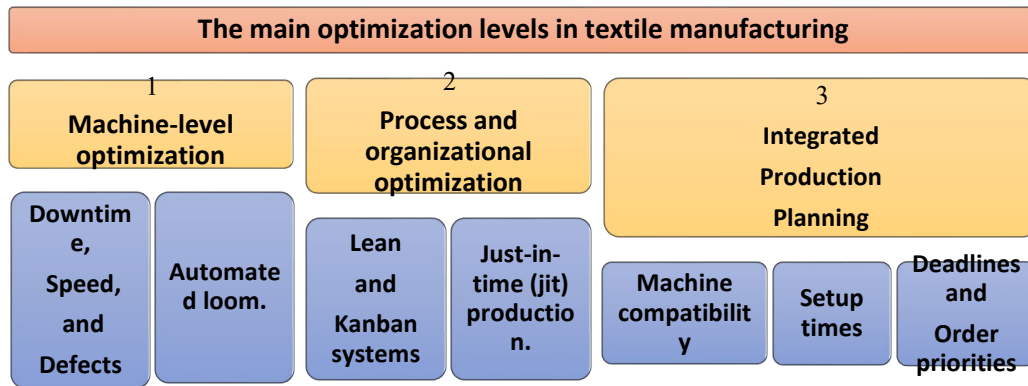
The main optimization levels in textile manufacturing

1
Machine-level optimization

Downtime, Speed, and Defects

Automated loom.

2
Process and organizational optimization

Lean and Kanban systems

Just-in-time (jit) production.

3
Integrated Production Planning

Machine compatibility

Setup times

Deadlines and Order priorities